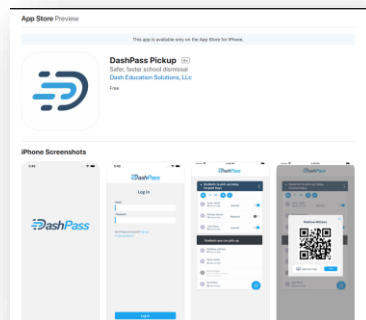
App Store Preview

This app is available only on the App Store for iPhone.

DashPass Pickup 4+
Safer, faster school dismissal
Dash Education Solutions, LLc

Free

iPhone Screenshots

DashPass

DashPass
Log in
Email
Password
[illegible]
Log in

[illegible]

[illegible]